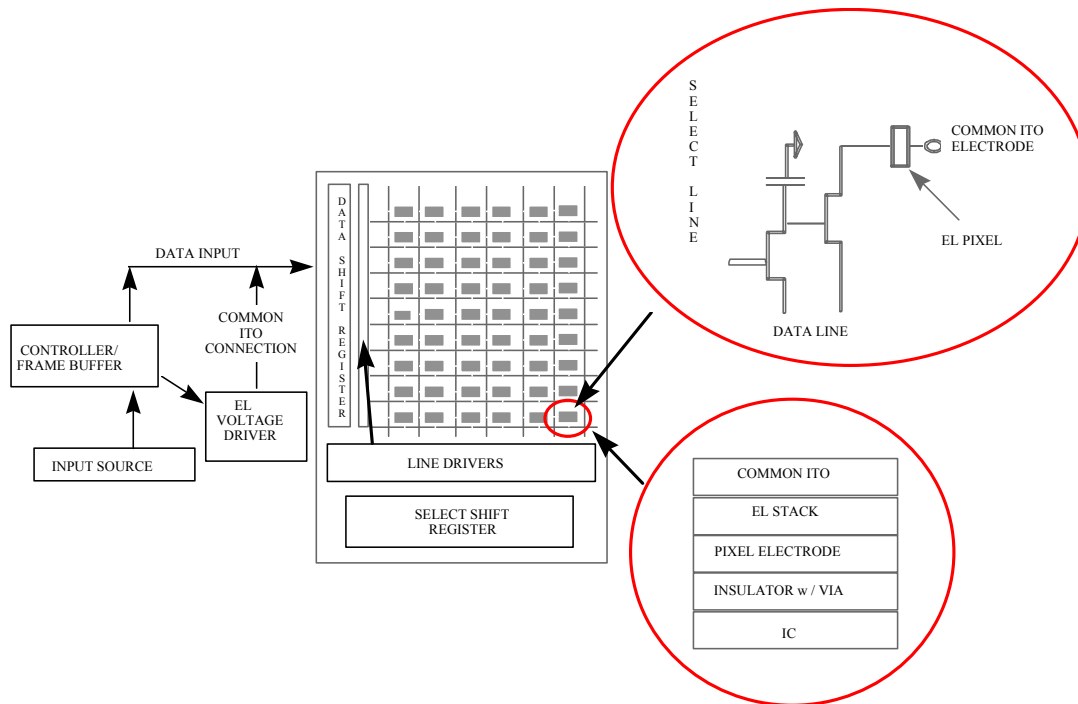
DATA INPUT

CONTROLLER/
FRAME BUFFER

COMMON
ITO
CONNECTION

EL
VOLTAGE
DRIVER

INPUT SOURCE

DATA SHIFT REGISTER

LINE DRIVERS

SELECT SHIFT
REGISTER

SELECT LINE

COMMON ITO
ELECTRODE

EL PIXEL

DATA LINE

COMMON ITO

EL STACK

PIXEL ELECTRODE

INSULATOR w / VIA

IC